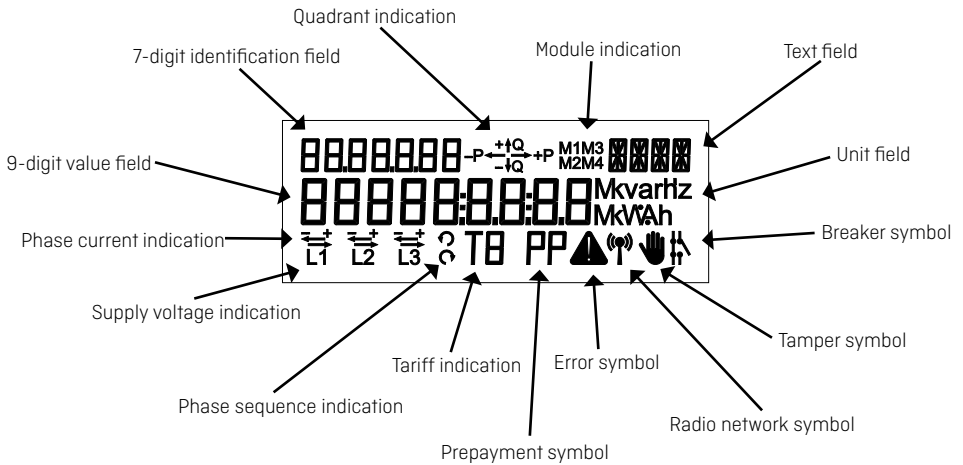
Quadrant indication

7-digit identification field

Module indication

Text field

9-digit value field

Unit field

Phase current indication

Breaker symbol

Supply voltage indication

Tamper symbol

Tariff indication

Error symbol

Phase sequence indication

Radio network symbol

Prepayment symbol

88.88.88.88 −P +P +Q −Q M1M3 M2M4

88888:8.8:8.8 MkvarHz MkVAh

L1 L2 L3 T8 PP